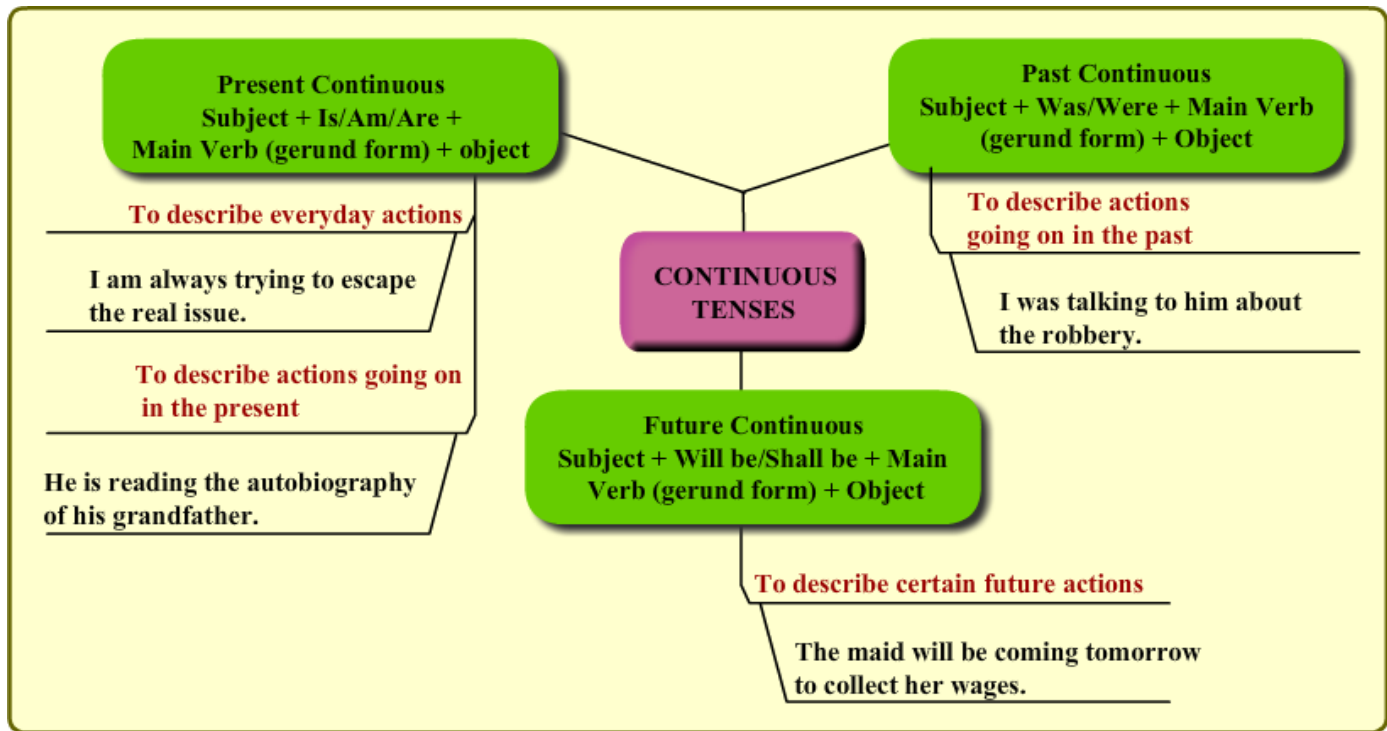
Present Continuous
Subject + Is/Am/Are + Main Verb (gerund form) + object

To describe everyday actions

I am always trying to escape the real issue.

To describe actions going on in the present

He is reading the autobiography of his grandfather.

CONTINUOUS TENSES

Past Continuous
Subject + Was/Were + Main Verb (gerund form) + Object

To describe actions going on in the past

I was talking to him about the robbery.

Future Continuous
Subject + Will be/Shall be + Main Verb (gerund form) + Object

To describe certain future actions

The maid will be coming tomorrow to collect her wages.